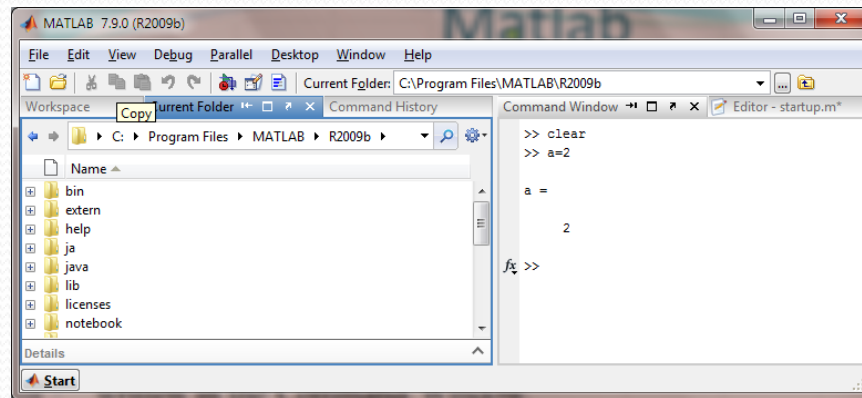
MATLAB 7.9.0 (R2009b)

Matlab

File Edit View Debug Parallel Desktop Window Help

Current Folder: C:\Program Files\MATLAB\R2009b

Workspace Copy Current Folder Command History

C: ▸ Program Files ▸ MATLAB ▸ R2009b ▸

Name

bin
extern
help
ja
java
lib
licenses
notebook

Details

Command Window Editor - startup.m*

>> clear
>> a=2

a =

2

$f_x$ >>

Start